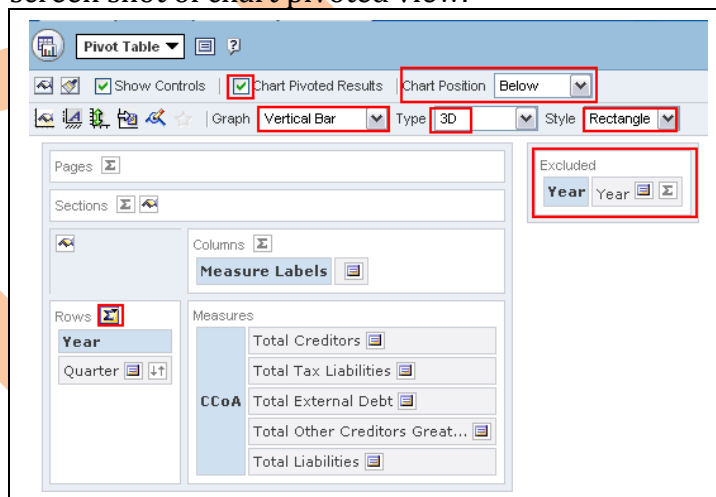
screen shot of chart pivoted view:

Pivot Table

Show Controls | Chart Pivoted Results | Chart Position Below

Graph Vertical Bar Type 3D Style Rectangle

Pages

Sections

Columns

Measure Labels

Rows

Year

Quarter

Measures

CCoA

Total Creditors

Total Tax Liabilities

Total External Debt

Total Other Creditors Great...

Total Liabilities

Excluded

Year Year